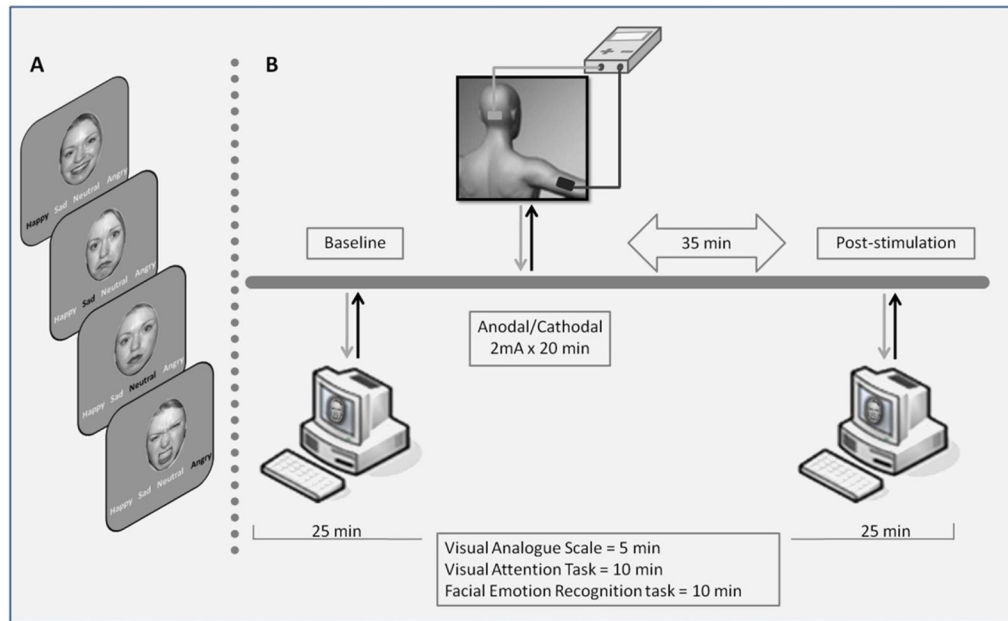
A

Happy Sad Neutral Angry

Happy Sad Neutral Angry

Happy Sad Neutral Angry

Happy Sad Neutral Angry

B

Baseline

35 min

Post-stimulation

Anodal/Cathodal 2mA x 20 min

25 min

25 min

Visual Analogue Scale = 5 min
Visual Attention Task = 10 min
Facial Emotion Recognition task = 10 min